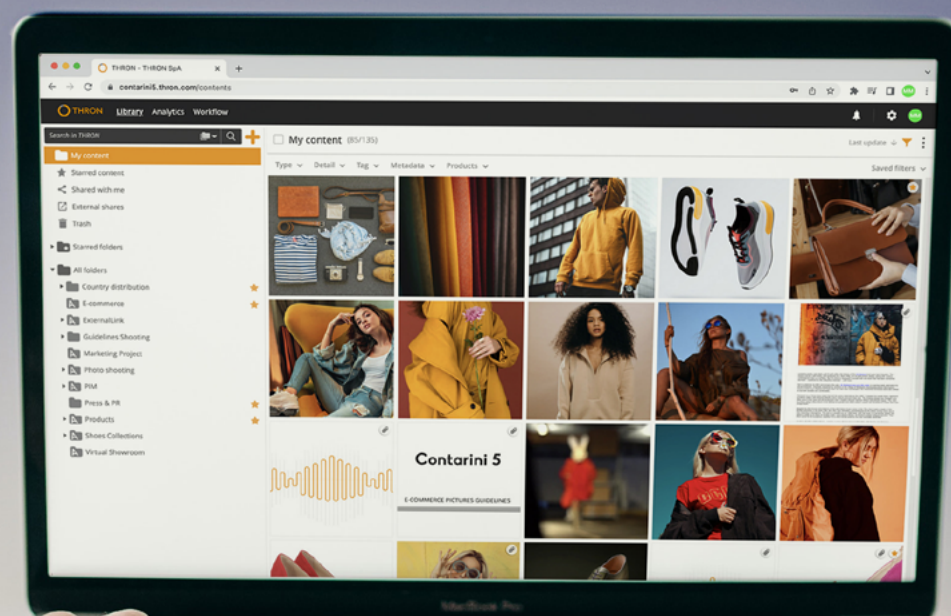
THRON - THRON SpA

contarini5.thron.com/contents

THRON Library Analytics Workflow

Search in THRON

My content (85/135)

Last update

Type Detail Tag Metadata Products

Saved filters

My content
Starred content
Shared with me
External shares
Trash

Starred folders

All folders
Country distribution
E-commerce
ExternalLink
Guidelines Shooting
Marketing Project
Photo shooting
PIM
Press & PR
Products
Shoes Collections
Virtual Showroom

Contarini 5
E-COMMERCE PICTURES GUIDELINES

MacBook Pro